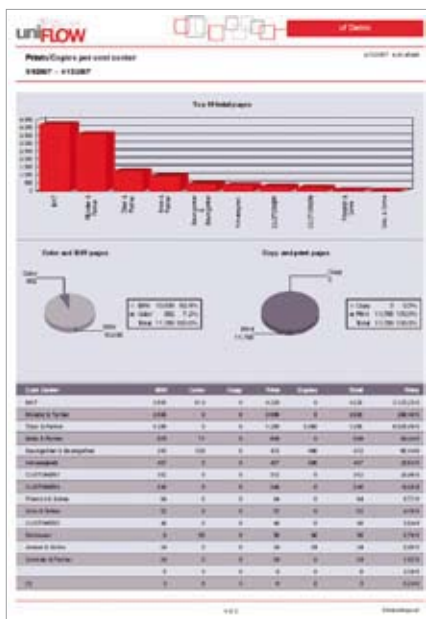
uniFLOW

Prints/Copies per cost center

Top 10 total pages

Color and B/W pages

Copy and print pages

| Cost Center | B/W | Color | Copy | Prints | Duplex | Total | Price |
|---|---|---|---|---|---|---|---|
| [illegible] | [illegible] | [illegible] | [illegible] | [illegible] | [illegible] | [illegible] | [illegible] |